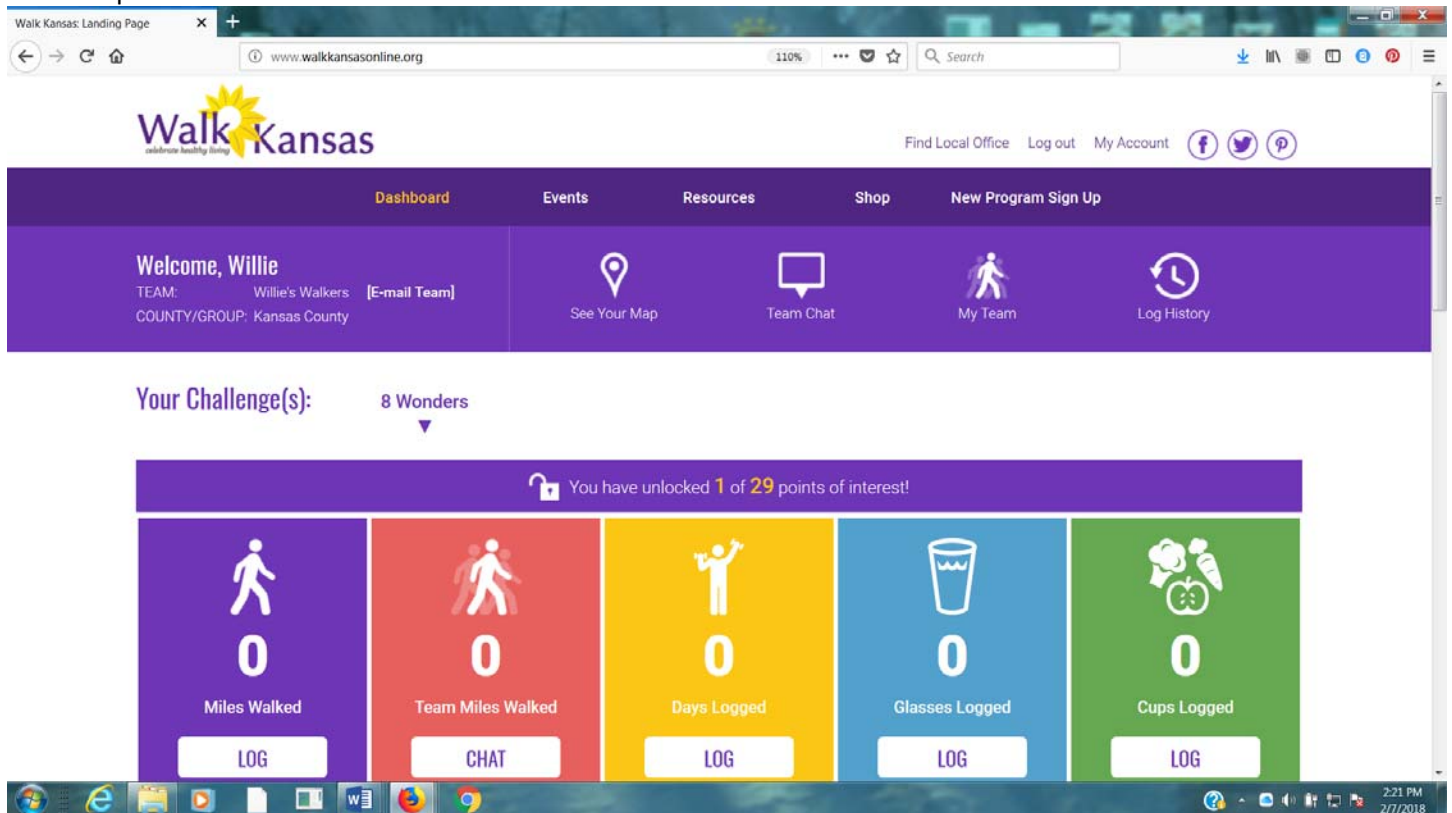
Walk Kansas: Landing Page

www.walkkansasonline.org

110%

Search

Walk Kansas
celebrate healthy living

Find Local Office Log out My Account

Dashboard Events Resources Shop New Program Sign Up

Welcome, Willie
TEAM: Willie's Walkers [E-mail Team]
COUNTY/GROUP: Kansas County

See Your Map Team Chat My Team Log History

Your Challenge(s): 8 Wonders

You have unlocked 1 of 29 points of interest!

0
Miles Walked
LOG

0
Team Miles Walked
CHAT

0
Days Logged
LOG

0
Glasses Logged
LOG

0
Cups Logged
LOG

2:21 PM
2/7/2018